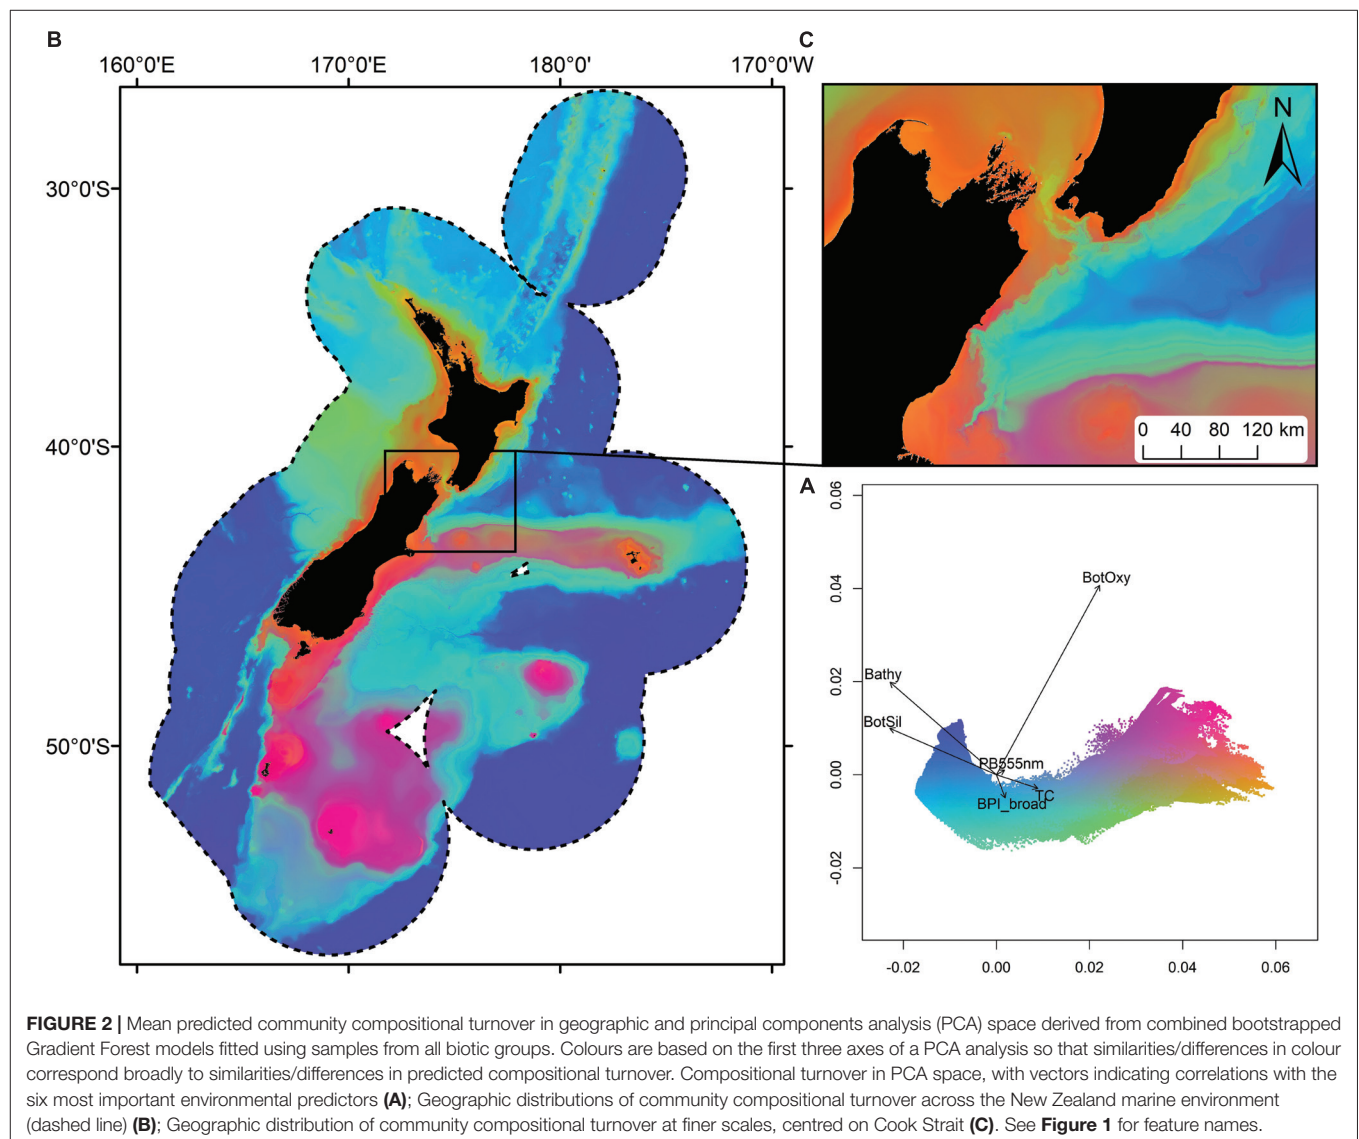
B

160°0'E 170°0'E 180°0' 170°0'W

30°0'S

40°0'S

50°0'S

C

N

0 40 80 120 km

A

0.06

0.04

0.02

0.00

-0.02

BotOxy

Bathy

BotSil

PB555nm

BPI_broad

TC

-0.02 0.00 0.02 0.04 0.06

**FIGURE 2 |** Mean predicted community compositional turnover in geographic and principal components analysis (PCA) space derived from combined bootstrapped Gradient Forest models fitted using samples from all biotic groups. Colours are based on the first three axes of a PCA analysis so that similarities/differences in colour correspond broadly to similarities/differences in predicted compositional turnover. Compositional turnover in PCA space, with vectors indicating correlations with the six most important environmental predictors **(A)**; Geographic distributions of community compositional turnover across the New Zealand marine environment (dashed line) **(B)**; Geographic distribution of community compositional turnover at finer scales, centred on Cook Strait **(C)**. See **Figure 1** for feature names.